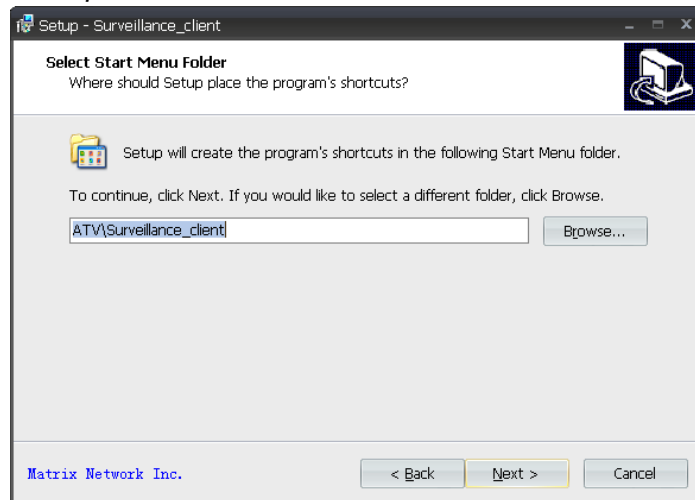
Setup - Surveillance_client

Select Start Menu Folder
Where should Setup place the program's shortcuts?

Setup will create the program's shortcuts in the following Start Menu folder.

To continue, click Next. If you would like to select a different folder, click Browse.

ATV\Surveillance_client

Browse...

Matrix Network Inc.

< Back

Next >

Cancel